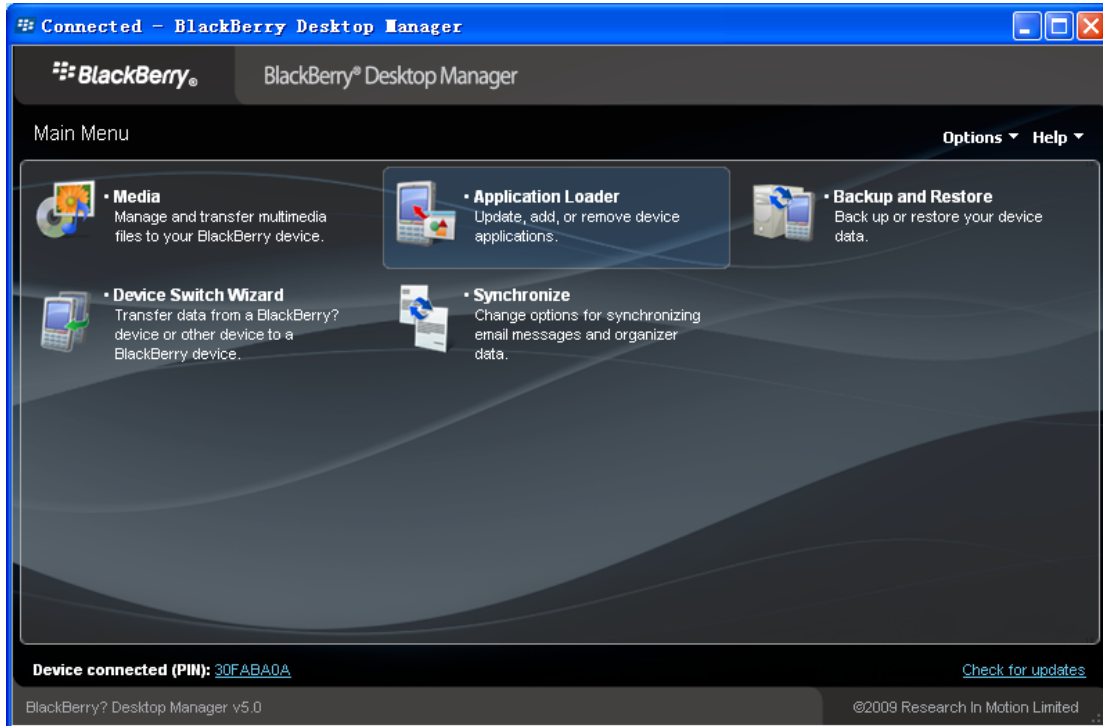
Connected - BlackBerry Desktop Manager

BlackBerry®

BlackBerry® Desktop Manager

Main Menu

Options ▾ Help ▾

• Media
Manage and transfer multimedia files to your BlackBerry device.

• Application Loader
Update, add, or remove device applications.

• Backup and Restore
Back up or restore your device data.

• Device Switch Wizard
Transfer data from a BlackBerry? device or other device to a BlackBerry device.

• Synchronize
Change options for synchronizing email messages and organizer data.

Device connected (PIN): 30FABA0A

Check for updates

BlackBerry? Desktop Manager v5.0

©2009 Research In Motion Limited